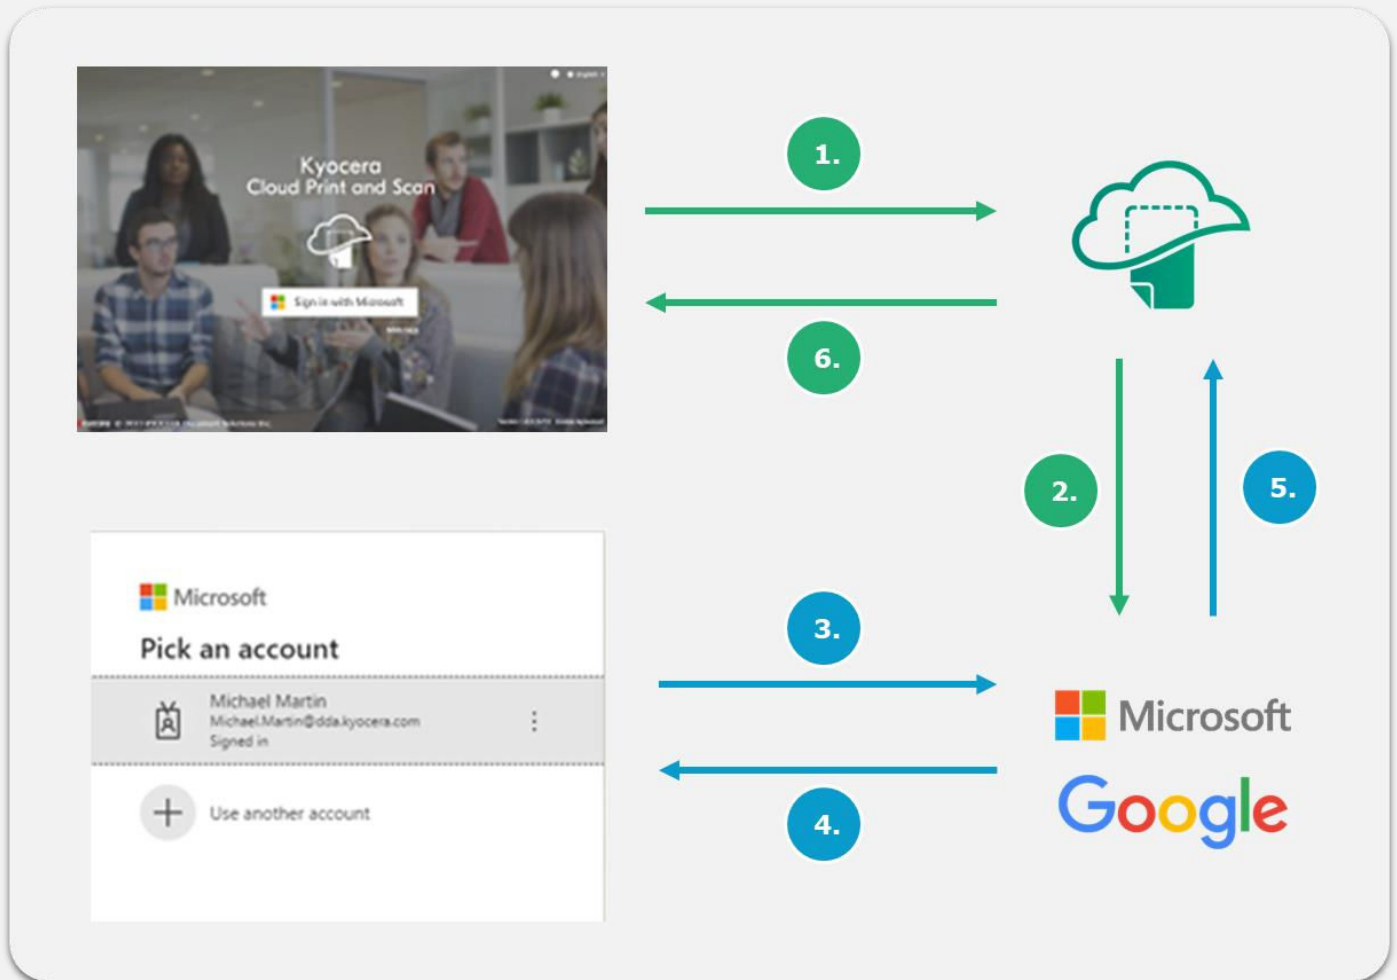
Kyocera
Cloud Print and Scan

Sign in with Microsoft

1.

6.

2.

5.

Microsoft

Pick an account

Michael Martin
Michael.Martin@dda.kyocera.com
Signed in

Use another account

3.

4.

Microsoft

Google